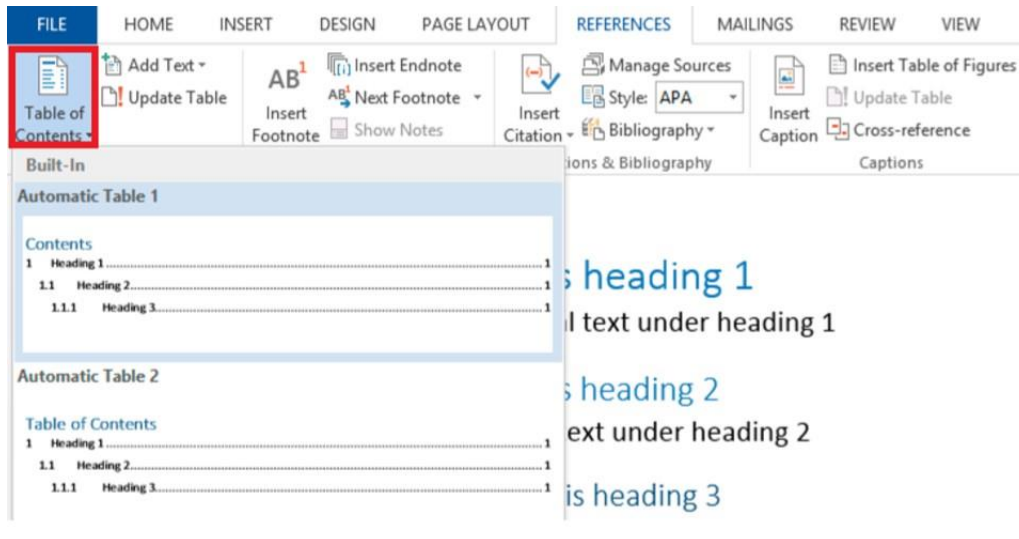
FILE HOME INSERT DESIGN PAGE LAYOUT REFERENCES MAILINGS REVIEW VIEW

Table of Contents

Add Text

Update Table

AB$^1$ Insert Footnote

Insert Endnote

Next Footnote

Show Notes

Insert Citation

Manage Sources

Style: APA

Bibliography

ions & Bibliography

Insert Caption

Insert Table of Figures

Update Table

Cross-reference

Captions

Built-In

Automatic Table 1

Contents
1 Heading 1 .......... 1
1.1 Heading 2 .......... 1
1.1.1 Heading 3 .......... 1

Automatic Table 2

Table of Contents
1 Heading 1 .......... 1
1.1 Heading 2 .......... 1
1.1.1 Heading 3 .......... 1

s heading 1

l text under heading 1

s heading 2

ext under heading 2

is heading 3